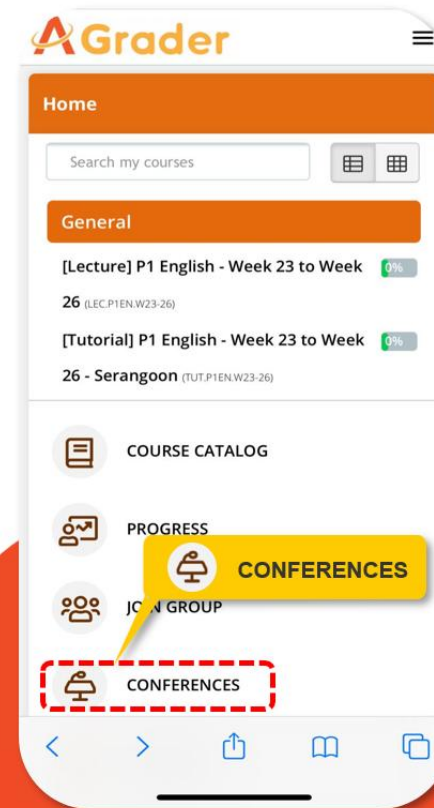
AGrader

Home

Search my courses

General

[Lecture] P1 English - Week 23 to Week 0% 26 (LEC.P1EN.W23-26)

[Tutorial] P1 English - Week 23 to Week 0% 26 - Serangoon (TUT.P1EN.W23-26)

COURSE CATALOG

PROGRESS

CONFERENCES

JO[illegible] GROUP

CONFERENCES